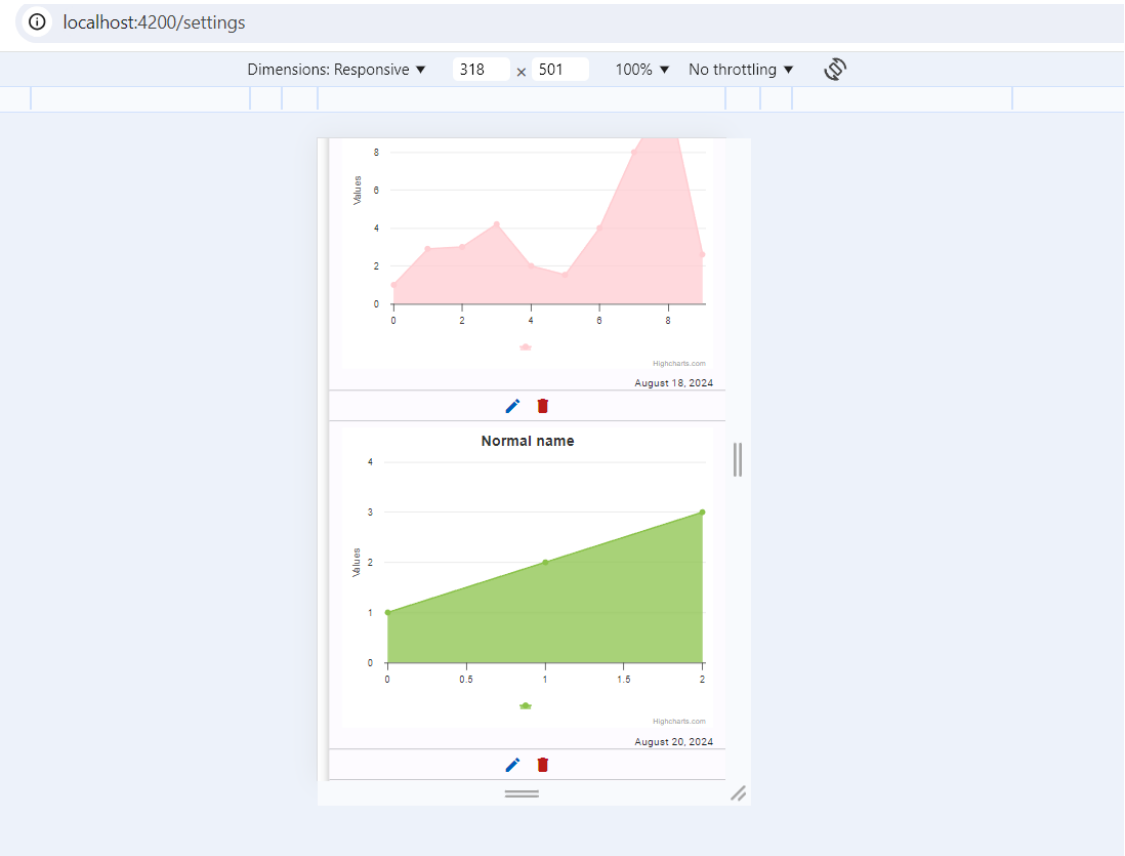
localhost:4200/settings

Dimensions: Responsive ▼ 318 × 501 100% ▼ No throttling ▼

8
6
4
2
0
Values
0 2 4 6 8
Highcharts.com
August 18, 2024

Normal name
4
3
2
1
0
Values
0 0.5 1 1.5 2
Highcharts.com
August 20, 2024